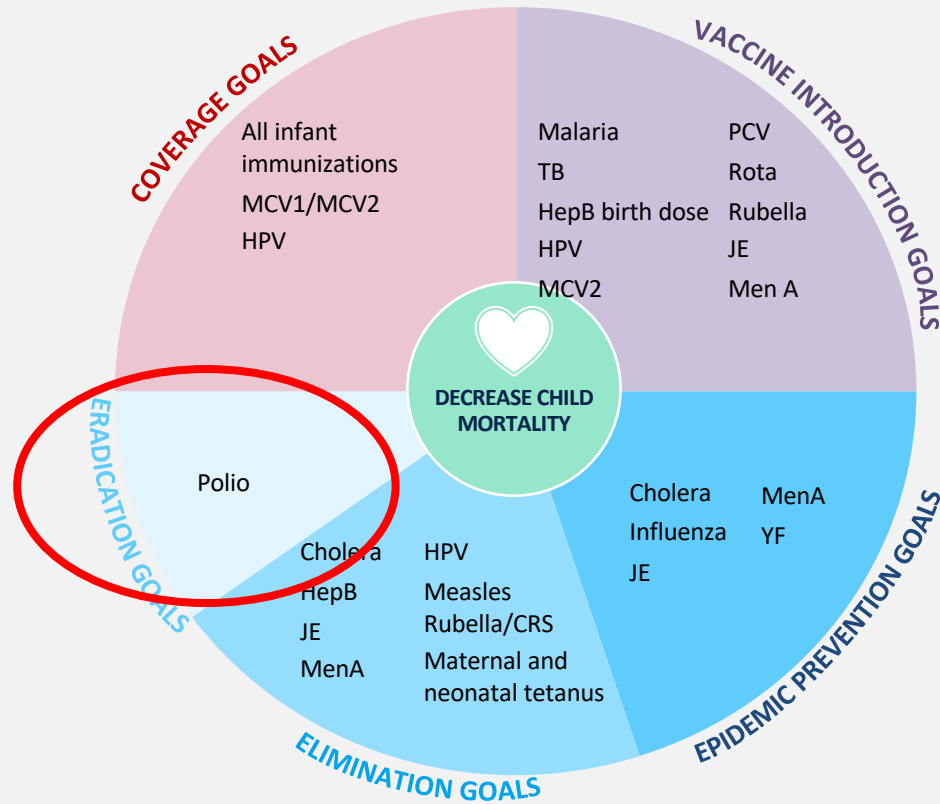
COVERAGE GOALS

All infant immunizations

MCV1/MCV2

HPV

VACCINE INTRODUCTION GOALS

Malaria

TB

HepB birth dose

HPV

MCV2

PCV

Rota

Rubella

JE

Men A

DECREASE CHILD MORTALITY

ERADICATION GOALS

Polio

ELIMINATION GOALS

Cholera

HepB

JE

MenA

HPV

Measles

Rubella/CRS

Maternal and neonatal tetanus

EPIDEMIC PREVENTION GOALS

Cholera

Influenza

JE

MenA

YF